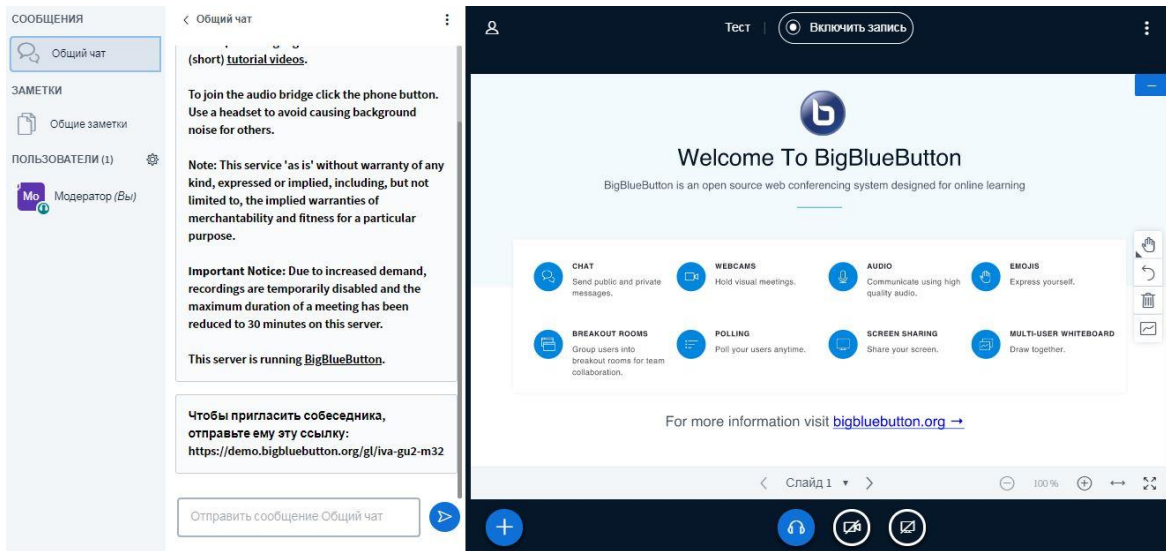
СООБЩЕНИЯ

Общий чат

ЗАМЕТКИ

Общие заметки

ПОЛЬЗОВАТЕЛИ (1)

Mo Модератор (Вы)

< Общий чат

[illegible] (short) tutorial videos.

To join the audio bridge click the phone button. Use a headset to avoid causing background noise for others.

Note: This service 'as is' without warranty of any kind, expressed or implied, including, but not limited to, the implied warranties of merchantability and fitness for a particular purpose.

Important Notice: Due to increased demand, recordings are temporarily disabled and the maximum duration of a meeting has been reduced to 30 minutes on this server.

This server is running BigBlueButton.

Чтобы пригласить собеседника, отправьте ему эту ссылку: https://demo.bigbluebutton.org/gl/iva-gu2-m32

Отправить сообщение Общий чат

Тест | Включить запись

Welcome To BigBlueButton

BigBlueButton is an open source web conferencing system designed for online learning

CHAT
Send public and private messages.

WEBCAMS
Hold visual meetings.

AUDIO
Communicate using high quality audio.

EMOJIS
Express yourself.

BREAKOUT ROOMS
Group users into breakout rooms for team collaboration.

POLLING
Poll your users anytime.

SCREEN SHARING
Share your screen.

MULTI-USER WHITEBOARD
Draw together.

For more information visit bigbluebutton.org →

Слайд 1

100%